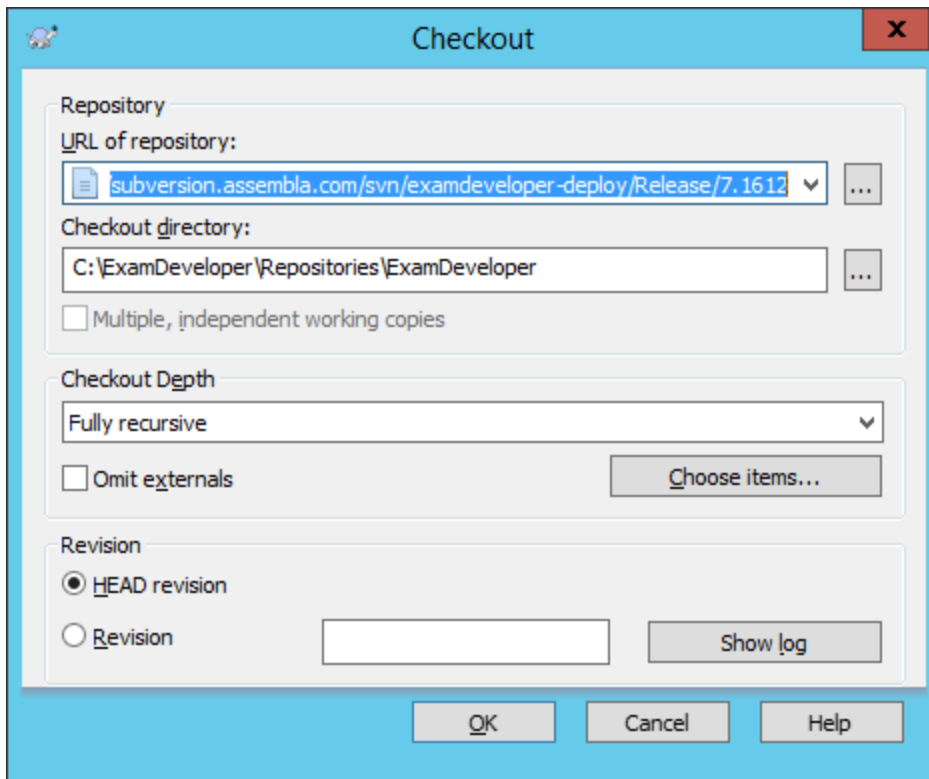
Checkout

x

Repository

URL of repository:

subversion.assembla.com/svn/examdeveloper-deploy/Release/7.1612

...

Checkout directory:

C:\ExamDeveloper\Repositories\ExamDeveloper

...

Multiple, independent working copies

Checkout Depth

Fully recursive

Omit externals

Choose items...

Revision

HEAD revision

Revision

Show log

OK

Cancel

Help